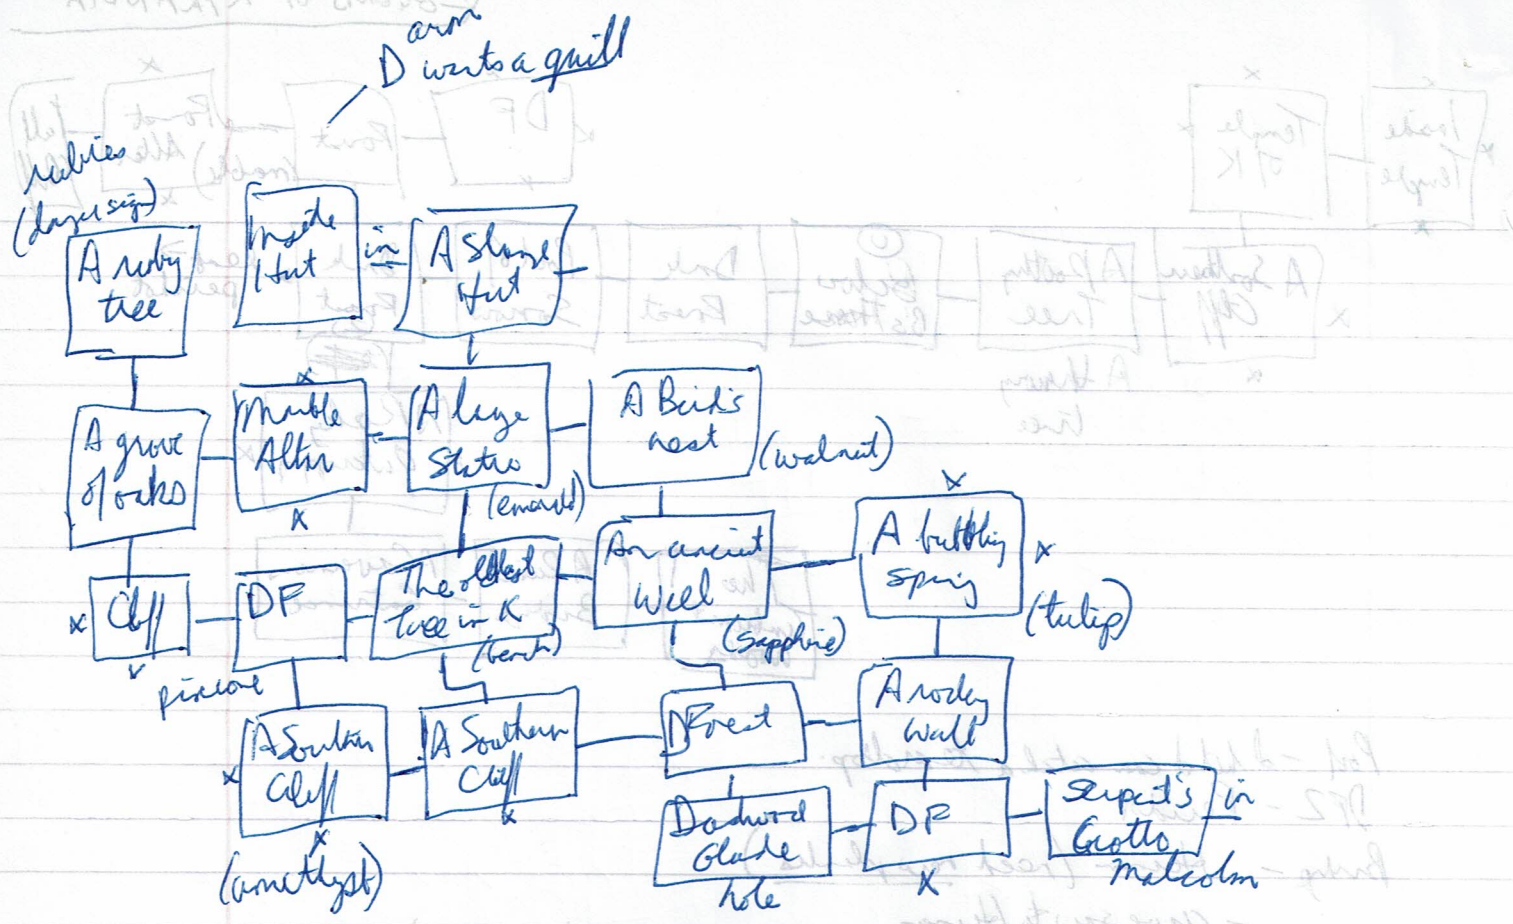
arm
D wants a quill

rubies
(dagger sign)

A ruby tree

Inside Hut

in

A Shaman Hut

A grove of oaks

x
Marble Altar
x

A large Statue

A Bird's nest

(walnut)

(emerald)

x

An ancient Well

A bubbling spring

x

x Cliff x

DF

The oldest tree in K

(bench)

(Sapphire)

(tulip)

pinecone

A Southern Cliff

x

A Southern Cliff

x

DForest

A rocky wall

x
(amethyst)

Darkwood Glade

hole

DF

x

Serpent's Grotto

in

Malcolm